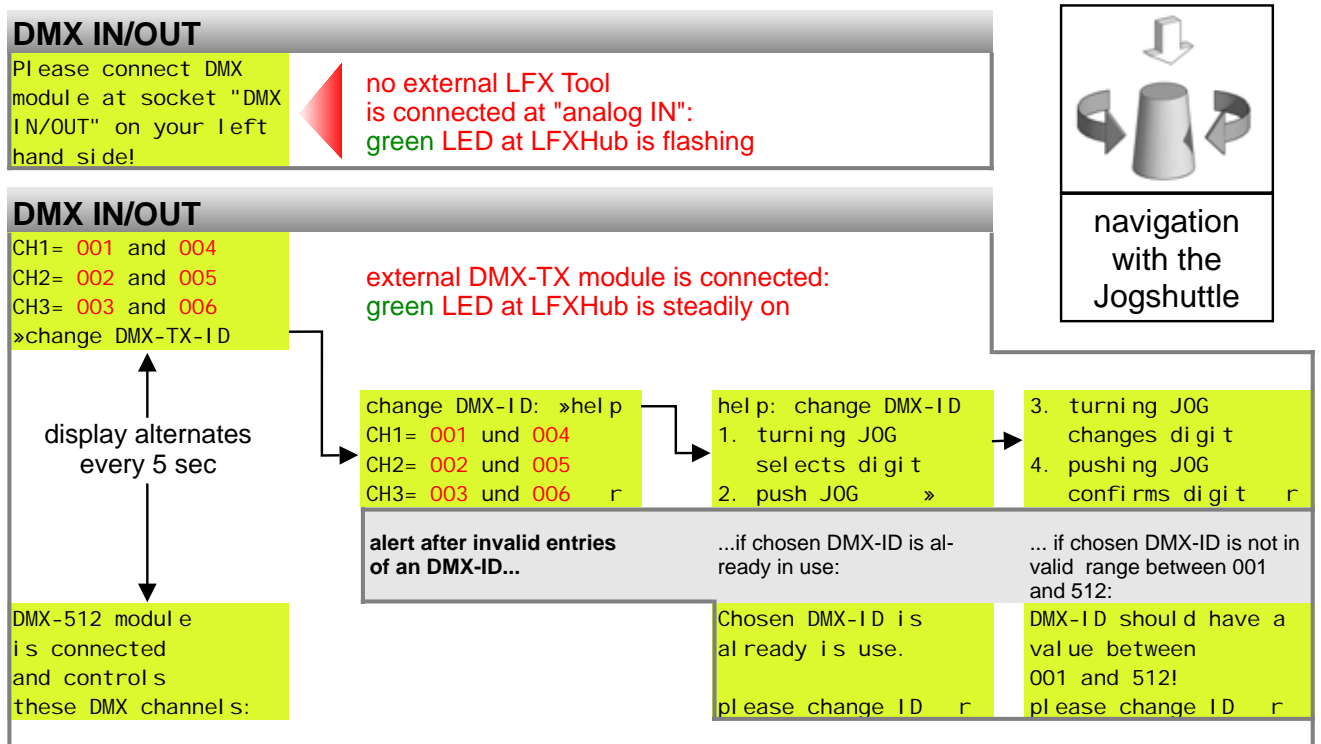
DMX IN/OUT

Please connect DMX module at socket "DMX IN/OUT" on your left hand side!

no external LFX Tool is connected at "analog IN": green LED at LFXHub is flashing

navigation with the Jogshuttle

DMX IN/OUT

CH1= 001 and 004
CH2= 002 and 005
CH3= 003 and 006
»change DMX-TX-ID

external DMX-TX module is connected: green LED at LFXHub is steadily on

display alternates every 5 sec

change DMX-ID: »help
CH1= 001 und 004
CH2= 002 und 005
CH3= 003 und 006 r

help: change DMX-ID
1. turning JOG selects digit
2. push JOG »

3. turning JOG changes digit
4. pushing JOG confirms digit r

alert after invalid entries of an DMX-ID...

...if chosen DMX-ID is already in use:

... if chosen DMX-ID is not in valid range between 001 and 512:

DMX-512 module is connected and controls these DMX channels:

Chosen DMX-ID is already is use.

please change ID r

DMX-ID should have a value between 001 and 512!
please change ID r